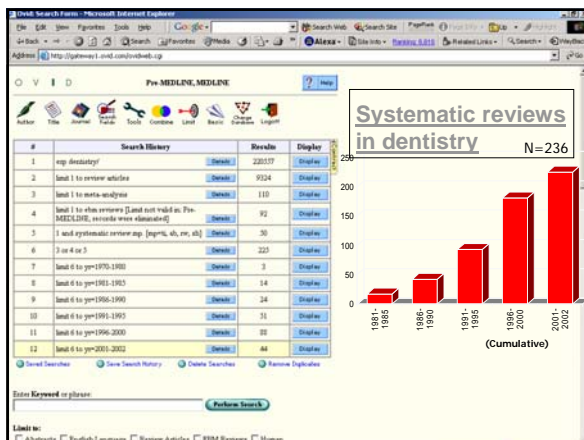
Ovid: Search Form - Microsoft Internet Explorer

File Edit View Favorites Tools Help

Address http://gateway1.ovid.com/ovidweb.cgi

O V I D Pre-MEDLINE, MEDLINE

Help

Author Title Journal Search Fields Tools Combine Limit Basic Change Database LogOff

| # | Search History | | Results | Display |
|---|---|---|---|---|
| 1 | exp dentistry/ | Details | 220157 | Display |
| 2 | limit 1 to review articles | Details | 9324 | Display |
| 3 | limit 1 to meta-analysis | Details | 110 | Display |
| 4 | limit 1 to ebm reviews [Limit not valid in: Pre-MEDLINE; records were eliminated] | Details | 92 | Display |
| 5 | 1 and systematic review.mp. [mp=ti, ab, rw, sh] | Details | 50 | Display |
| 6 | 3 or 4 or 5 | Details | 223 | Display |
| 7 | limit 6 to yr=1970-1980 | Details | 3 | Display |
| 8 | limit 6 to yr=1981-1985 | Details | 14 | Display |
| 9 | limit 6 to yr=1986-1990 | Details | 24 | Display |
| 10 | limit 6 to yr=1991-1995 | Details | 31 | Display |
| 11 | limit 6 to yr=1996-2000 | Details | 88 | Display |
| 12 | limit 6 to yr=2001-2002 | Details | 44 | Display |

Saved Searches Save Search History Delete Searches Remove Duplicates

Enter Keyword or phrase:

Perform Search

Limit to:

Abstracts English Language Review Articles EBM Reviews Human

Systematic reviews in dentistry

N=236

250
200
150
100
50
0

1981-1985
1986-1990
1991-1995
1996-2000
2001-2002

(Cumulative)